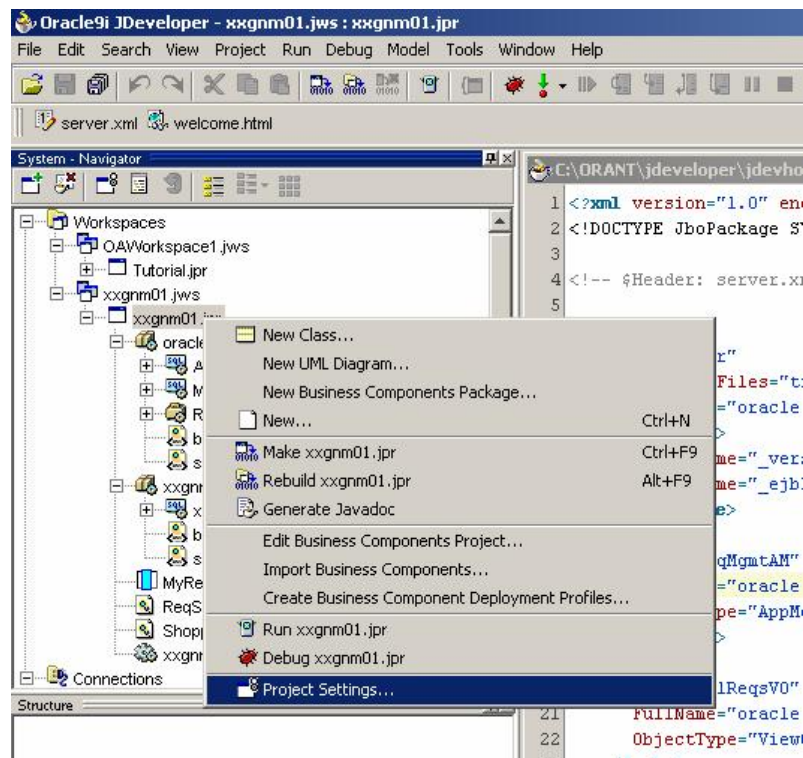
Oracle9i JDeveloper - xxgnm01.jws : xxgnm01.jpr

File Edit Search View Project Run Debug Model Tools Window Help

server.xml welcome.html

System - Navigator

C:\ORANT\jdeveloper\jdevho

Workspaces
OAWorkspace1.jws
Tutorial.jpr
xxgnm01.jws
xxgnm01.jpr
oracle
A
M
R
b
s
xxgn
x
b
s
MyRe
ReqS
Shop
xxgn
Connections

Structure

New Class...
New UML Diagram...
New Business Components Package...
New... Ctrl+N
Make xxgnm01.jpr Ctrl+F9
Rebuild xxgnm01.jpr Alt+F9
Generate Javadoc
Edit Business Components Project...
Import Business Components...
Create Business Component Deployment Profiles...
Run xxgnm01.jpr
Debug xxgnm01.jpr
Project Settings...

1 <?xml version="1.0" enc
2 <!DOCTYPE JboPackage S
3
4 <!-- $Header: server.x
5
r"
Files="t
="oracle
>
me="_ver
me="_ejb
e>
qMgmtAM"
="oracle
pe="AppM
>
lReqsVO"
21 FullName="oracle
22 ObjectType="View